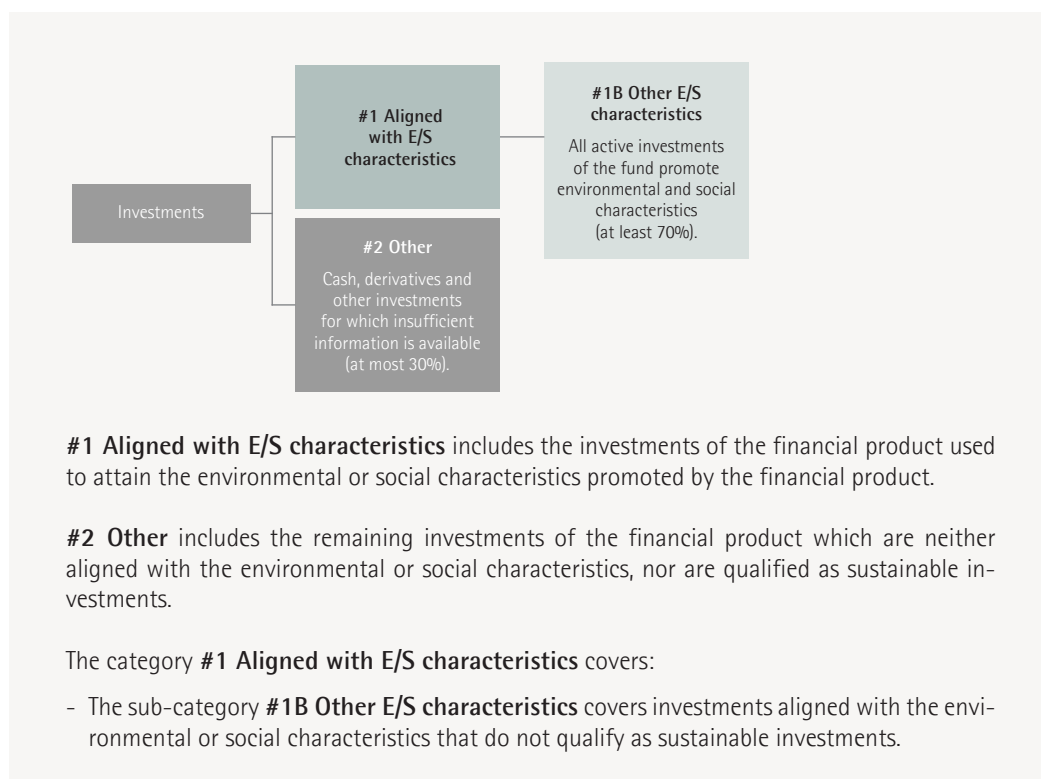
Investments

#1 Aligned with E/S characteristics

#1B Other E/S characteristics

All active investments of the fund promote environmental and social characteristics (at least 70%).

#2 Other

Cash, derivatives and other investments for which insufficient information is available (at most 30%).

#1 Aligned with E/S characteristics includes the investments of the financial product used to attain the environmental or social characteristics promoted by the financial product.

#2 Other includes the remaining investments of the financial product which are neither aligned with the environmental or social characteristics, nor are qualified as sustainable investments.

The category #1 Aligned with E/S characteristics covers:

- The sub-category #1B Other E/S characteristics covers investments aligned with the environmental or social characteristics that do not qualify as sustainable investments.